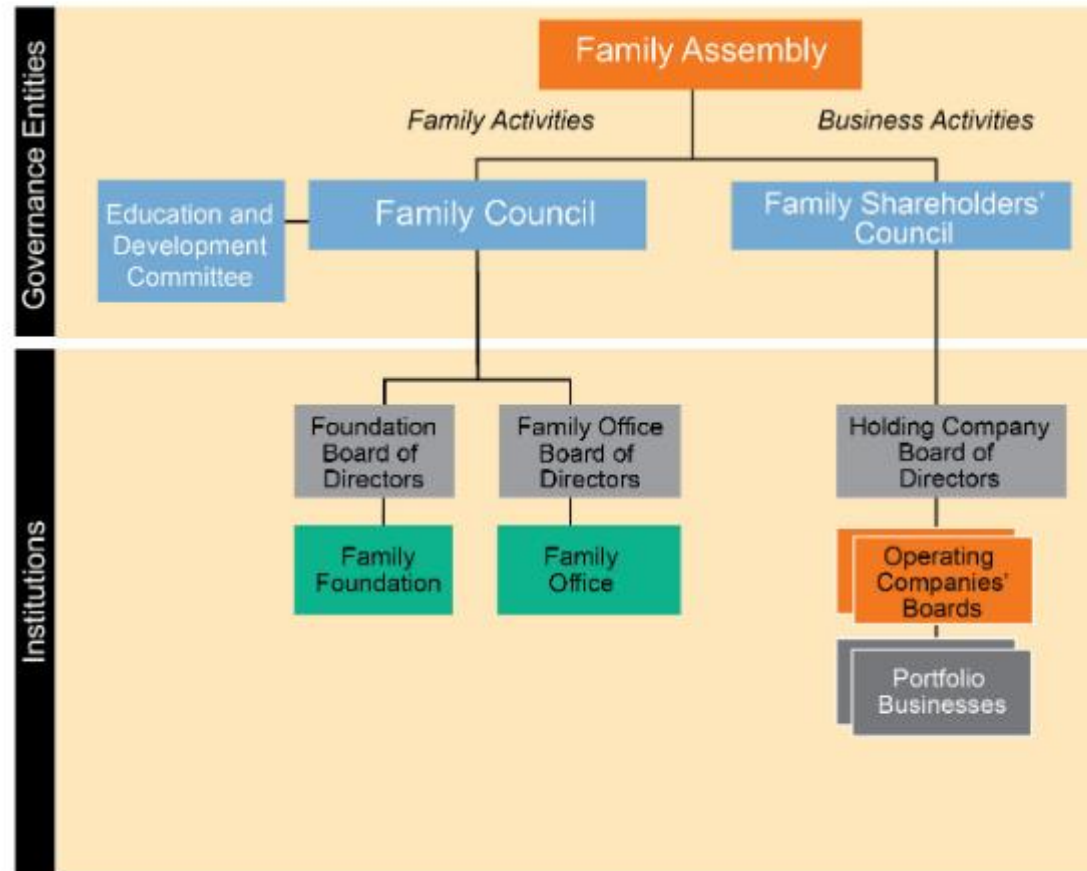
Governance Entities

Family Assembly

Family Activities

Business Activities

Education and Development Committee

Family Council

Family Shareholders' Council

Institutions

Foundation Board of Directors

Family Office Board of Directors

Holding Company Board of Directors

Family Foundation

Family Office

Operating Companies' Boards

Portfolio Businesses